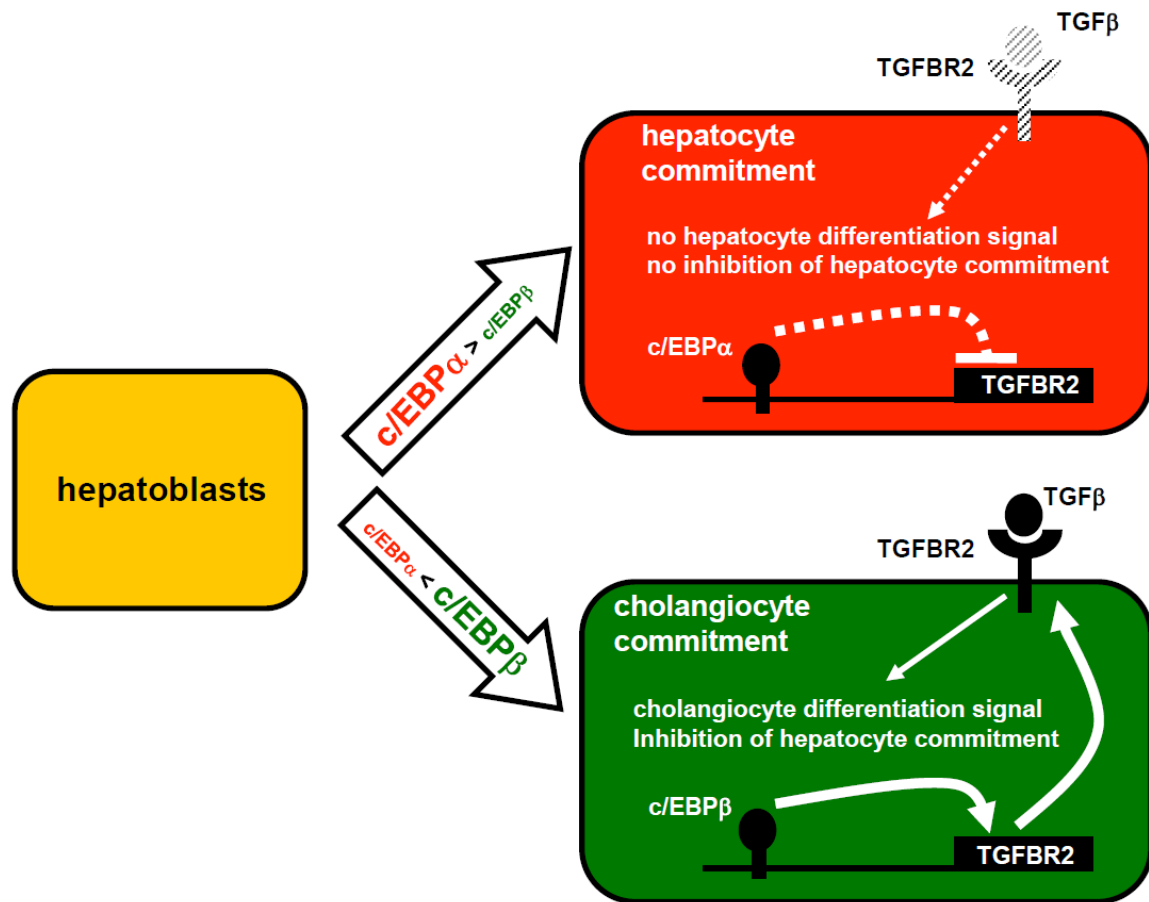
hepatoblasts

c/EBPα > c/EBPβ

hepatocyte commitment

TGFβ

TGFBR2

no hepatocyte differentiation signal
no inhibition of hepatocyte commitment

c/EBPα

TGFBR2

c/EBPα < c/EBPβ

TGFβ

TGFBR2

cholangiocyte commitment

cholangiocyte differentiation signal
Inhibition of hepatocyte commitment

c/EBPβ

TGFBR2